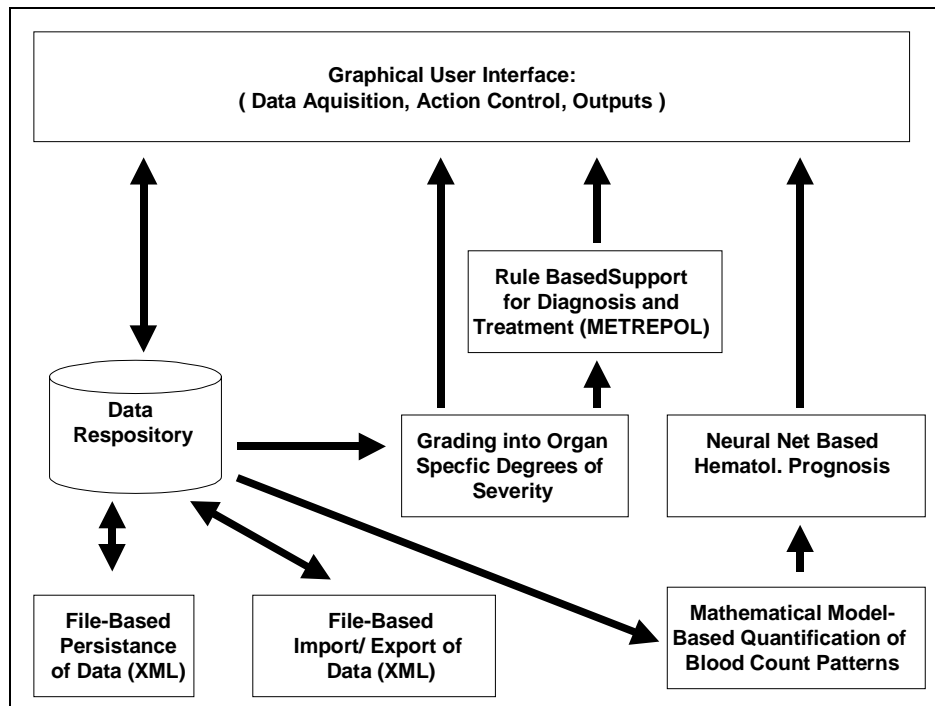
Graphical User Interface:
( Data Aquisition, Action Control, Outputs )

Rule BasedSupport for Diagnosis and Treatment (METREPOL)

Data Respository

Grading into Organ Specfic Degrees of Severity

Neural Net Based Hematol. Prognosis

File-Based Persistance of Data (XML)

File-Based Import/ Export of Data (XML)

Mathematical Model-Based Quantification of Blood Count Patterns